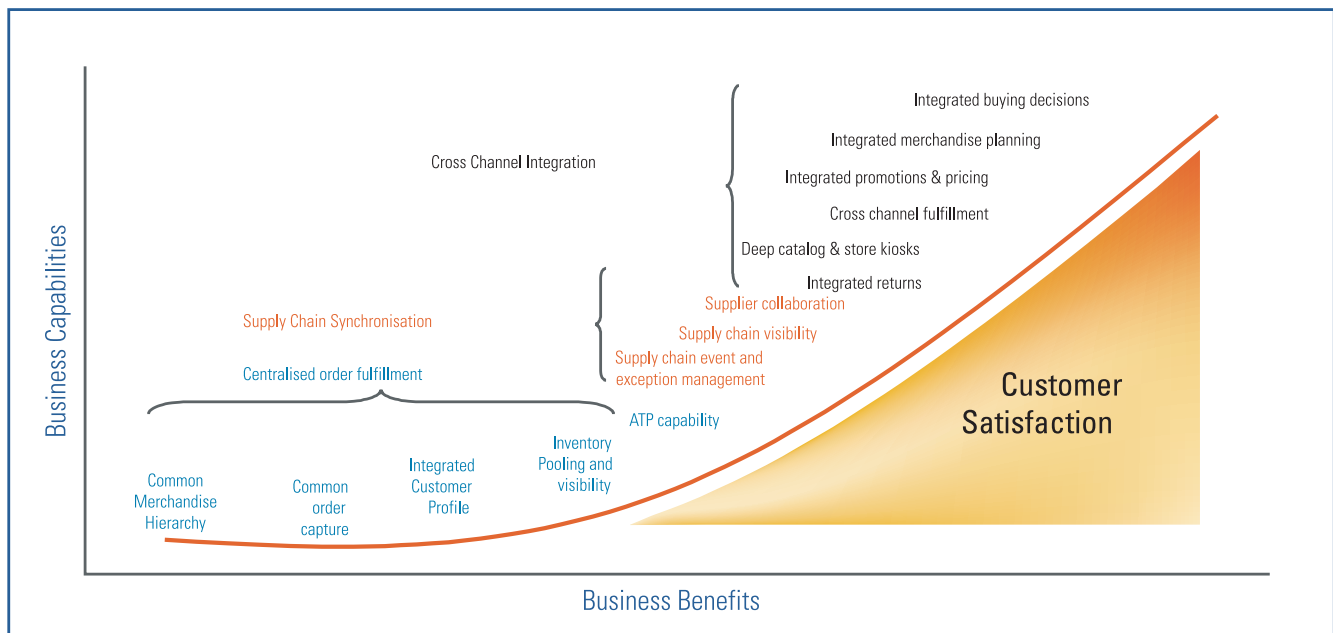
Business Capabilities

Cross Channel Integration

Integrated buying decisions

Integrated merchandise planning

Integrated promotions & pricing

Cross channel fulfillment

Deep catalog & store kiosks

Integrated returns

Supply Chain Synchronisation

Supplier collaboration

Supply chain visibility

Supply chain event and exception management

Centralised order fulfillment

ATP capability

Common Merchandise Hierarchy

Common order capture

Integrated Customer Profile

Inventory Pooling and visibility

Customer Satisfaction

Business Benefits